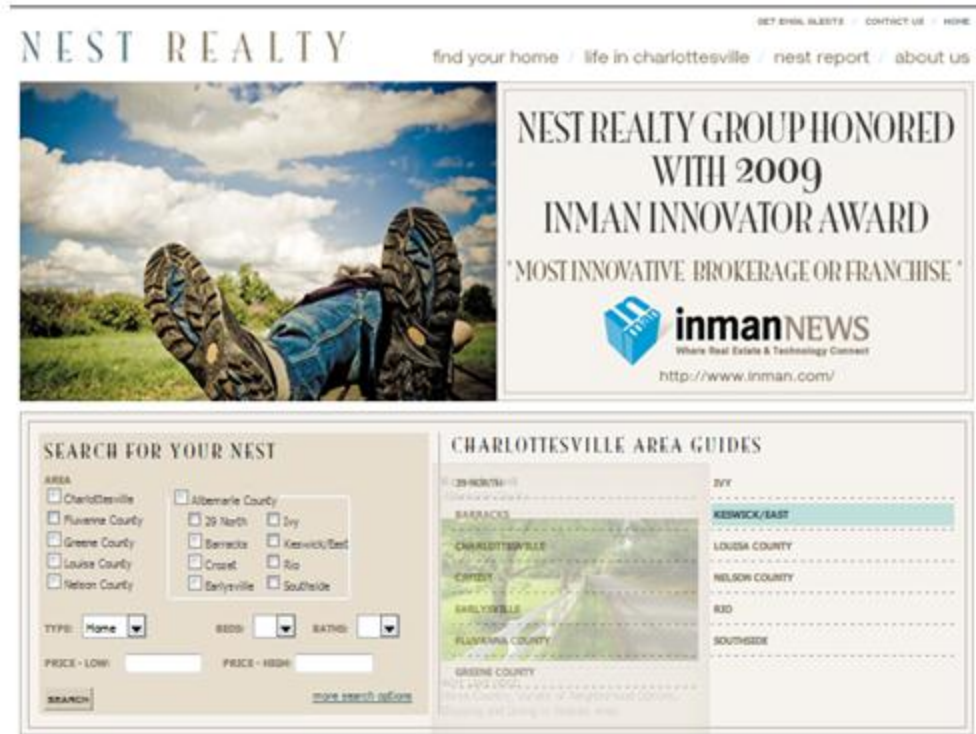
GET EMAIL ALERTS / CONTACT US / HOME

NEST REALTY

find your home / life in charlottesville / nest report / about us

NEST REALTY GROUP HONORED WITH 2009 INMAN INNOVATOR AWARD

"MOST INNOVATIVE BROKERAGE OR FRANCHISE"

inmanNEWS
Where Real Estate & Technology Connect

http://www.inman.com/

SEARCH FOR YOUR NEST

AREA

Charlottesville
Fluvanna County
Greene County
Louisa County
Nelson County

Albemarle County
29 North
Barracks
Crozet
Earlysville
Ivy
Keswick/East
Rio
Southside

TYPE: Home
BEDS:
BATHS:

PRICE - LOW:
PRICE - HIGH:

SEARCH

more search options

CHARLOTTESVILLE AREA GUIDES

29 NORTH
BARRACKS
CHARLOTTESVILLE
CROZET
EARLYSVILLE
FLUVANNA COUNTY
GREENE COUNTY

IVY
KESWICK/EAST
LOUISA COUNTY
NELSON COUNTY
RIO
SOUTHSIDE

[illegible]